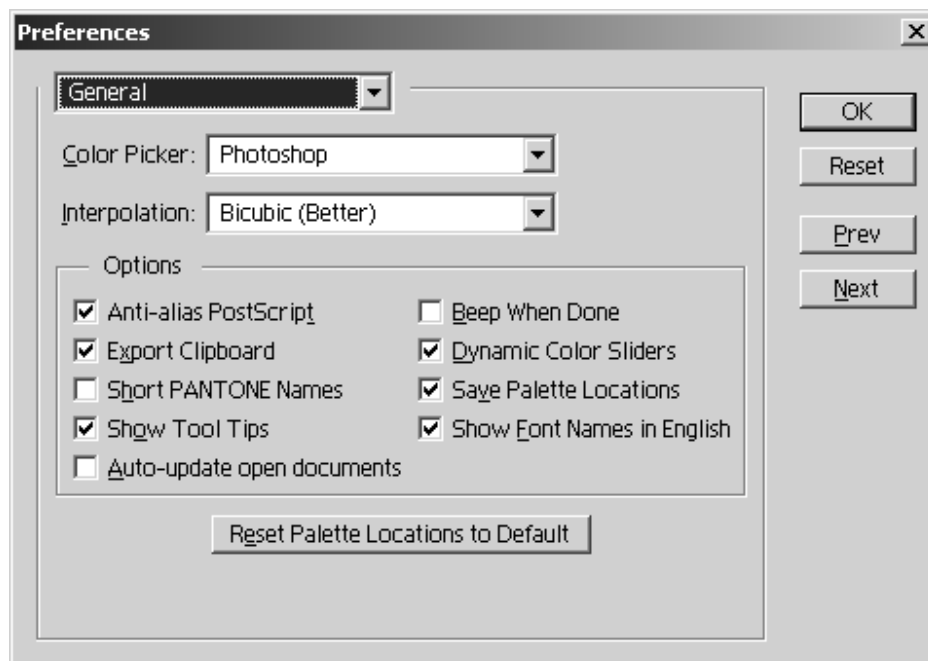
Preferences

General

Color Picker: Photoshop

Interpolation: Bicubic (Better)

Options

Anti-alias PostScript
Export Clipboard
Short PANTONE Names
Show Tool Tips
Auto-update open documents

Beep When Done
Dynamic Color Sliders
Save Palette Locations
Show Font Names in English

Reset Palette Locations to Default

OK
Reset
Prev
Next